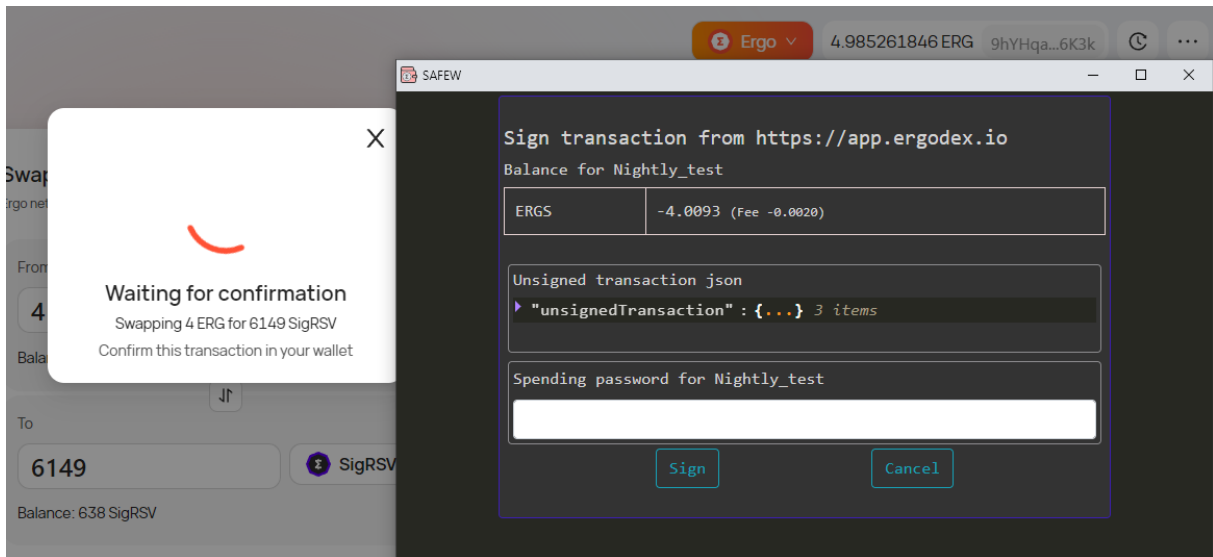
Ergo
4.985261846 ERG 9hYHqa...6K3k

Swap
Ergo net

From
4
Bala

Waiting for confirmation
Swapping 4 ERG for 6149 SigRSV
Confirm this transaction in your wallet

To
6149
SigRSV
Balance: 638 SigRSV

SAFEW

Sign transaction from https://app.ergodex.io
Balance for Nightly_test

| ERGS | -4.0093 (Fee -0.0020) |
|---|---|

Unsigned transaction json
"unsignedTransaction" : {...} 3 items

Spending password for Nightly_test

Sign
Cancel